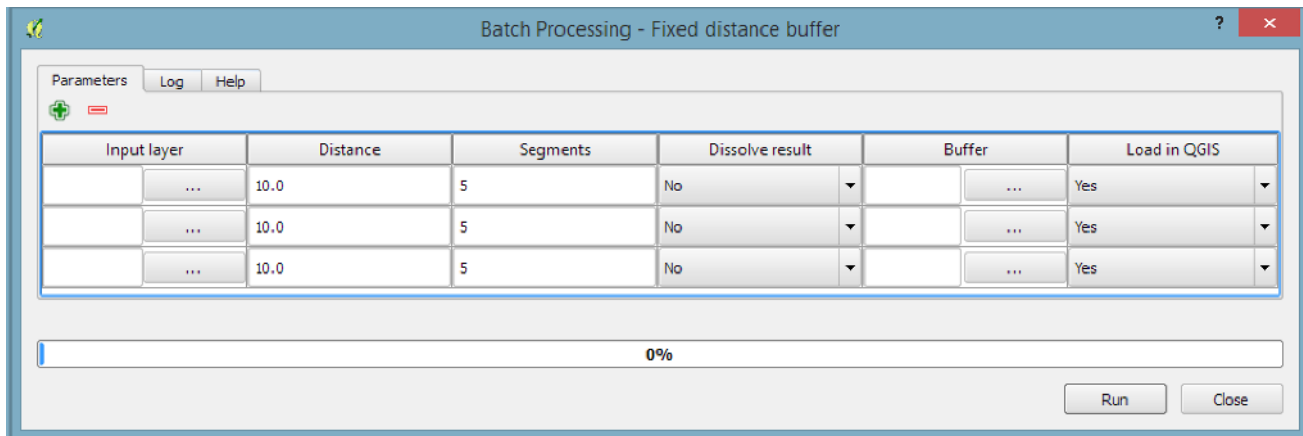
Batch Processing - Fixed distance buffer

?

Parameters | Log | Help

| Input layer | Distance | Segments | Dissolve result | Buffer | Load in QGIS |
|---|---|---|---|---|---|
| ... | 10.0 | 5 | No | ... | Yes |
| ... | 10.0 | 5 | No | ... | Yes |
| ... | 10.0 | 5 | No | ... | Yes |

0%

Run

Close